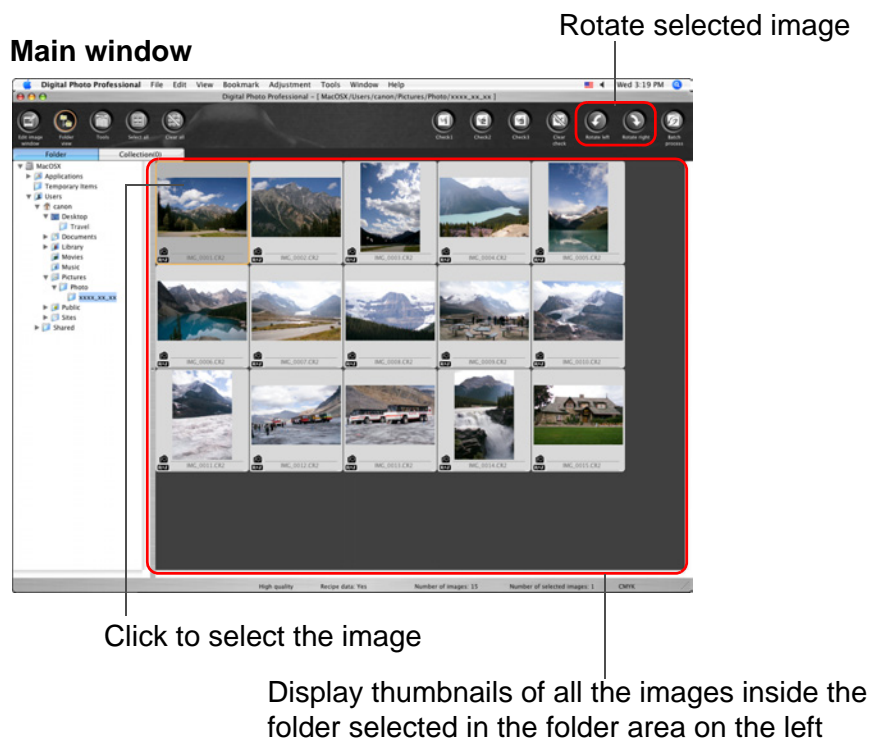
Main window

Rotate selected image

Digital Photo Professional File Edit View Bookmark Adjustment Tools Window Help

Wed 3:19 PM

Digital Photo Professional – [ MacOSX/Users/canon/Pictures/Photo/xxxx_xx_xx ]

Edit image window

Folder view

Tools

Select all

Clear all

Check1

Check2

Check3

Clear check

Rotate left

Rotate right

Batch process

Folder

Collection(0)

MacOSX
Applications
Temporary items
Users
canon
Desktop
Travel
Documents
Library
Movies
Music
Pictures
Photo
xxxx_xx_xx
Public
Sites
Shared

IMG_0001.CR2
IMG_0002.CR2
IMG_0003.CR2
IMG_0004.CR2
IMG_0005.CR2
IMG_0006.CR2
IMG_0007.CR2
IMG_0008.CR2
IMG_0009.CR2
IMG_0010.CR2
IMG_0011.CR2
IMG_0012.CR2
IMG_0013.CR2
IMG_0014.CR2
IMG_0015.CR2

High quality

Recipe data: Yes

Number of images: 15

Number of selected images: 1

CMYK

Click to select the image

Display thumbnails of all the images inside the folder selected in the folder area on the left